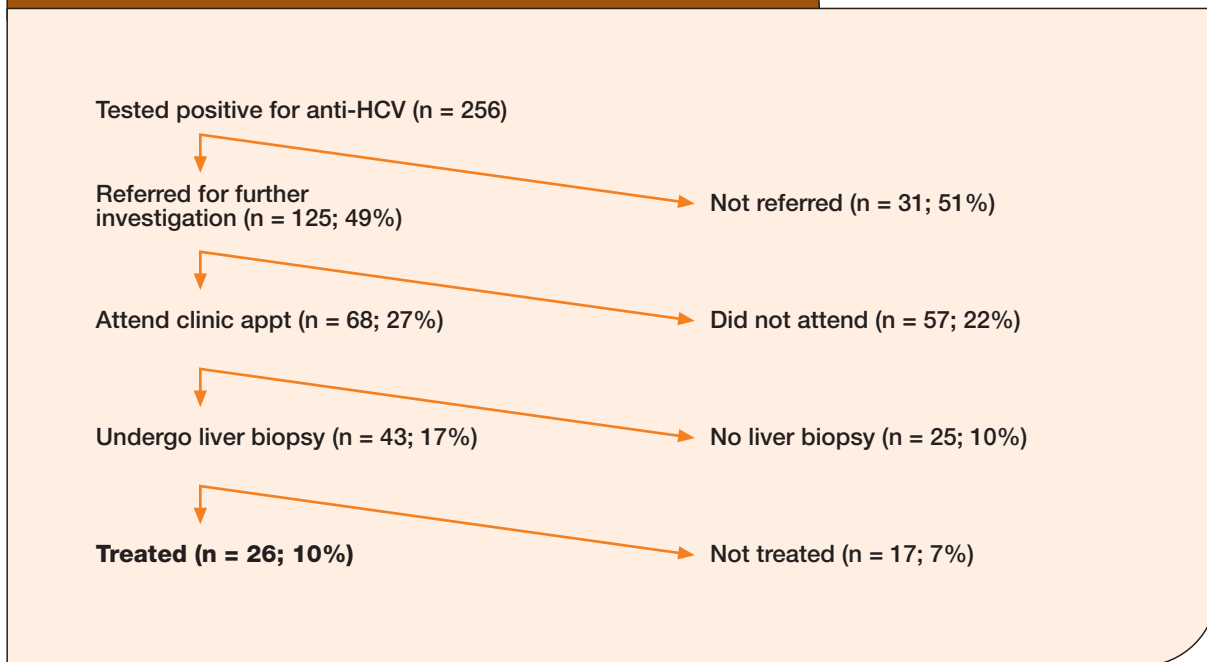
Tested positive for anti-HCV (n = 256)

Referred for further investigation (n = 125; 49%)

Not referred (n = 31; 51%)

Attend clinic appt (n = 68; 27%)

Did not attend (n = 57; 22%)

Undergo liver biopsy (n = 43; 17%)

No liver biopsy (n = 25; 10%)

**Treated (n = 26; 10%)**

Not treated (n = 17; 7%)